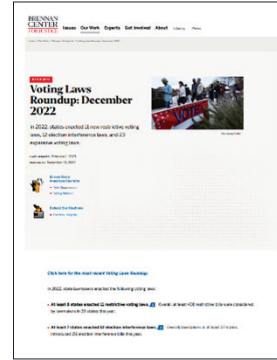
BRENNAN CENTER FOR JUSTICE

Issues Our Work Experts Get Involved About

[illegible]

Voting Laws Roundup: December 2022

In 2022, states enacted 11 new restrictive voting laws, 12 election interference laws, and 23 expansive voting laws.

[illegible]

Click here for the most recent Voting Laws Roundup.

In 2022, state lawmakers enacted the following voting laws:

• At least 8 states enacted 11 restrictive voting laws. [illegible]

• At least 7 states enacted 12 election interference laws. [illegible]